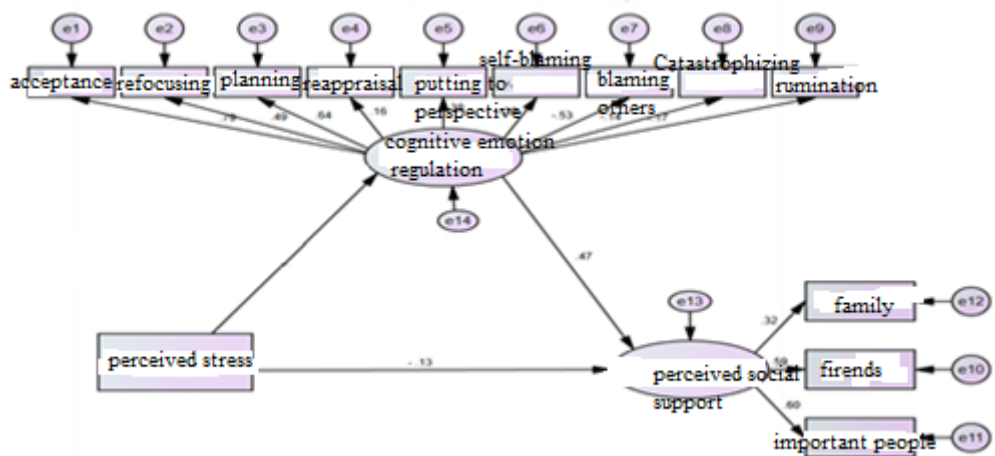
e1
e2
e3
e4
e5
e6
e7
e8
e9
acceptance
refocusing
planning
reappraisal
putting perspective
self-blaming to
blaming others
Catastrophizing
rumination
.79
.49
.64
.16
.35
-.53
.69
.17
cognitive emotion regulation
e14
.47
e13
.32
family
e12
perceived stress
-.13
perceived social support
.59
firends
e10
.60
important people
e11